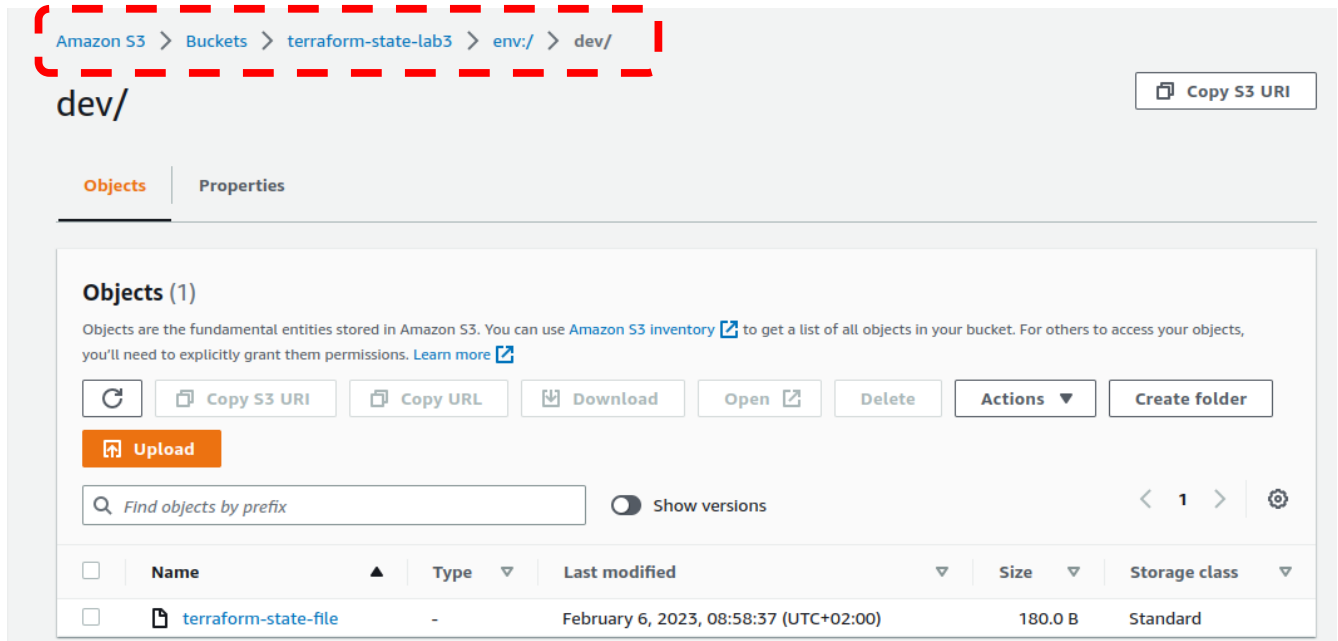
Amazon S3 > Buckets > terraform-state-lab3 > env:/ > dev/

dev/

Copy S3 URI

Objects

Properties

Objects (1)

Objects are the fundamental entities stored in Amazon S3. You can use Amazon S3 inventory to get a list of all objects in your bucket. For others to access your objects, you'll need to explicitly grant them permissions. Learn more

Copy S3 URI

Copy URL

Download

Open

Delete

Actions

Create folder

Upload

Find objects by prefix

Show versions

1

| Name | Type | Last modified | Size | Storage class |
|---|---|---|---|---|
| terraform-state-file | - | February 6, 2023, 08:58:37 (UTC+02:00) | 180.0 B | Standard |